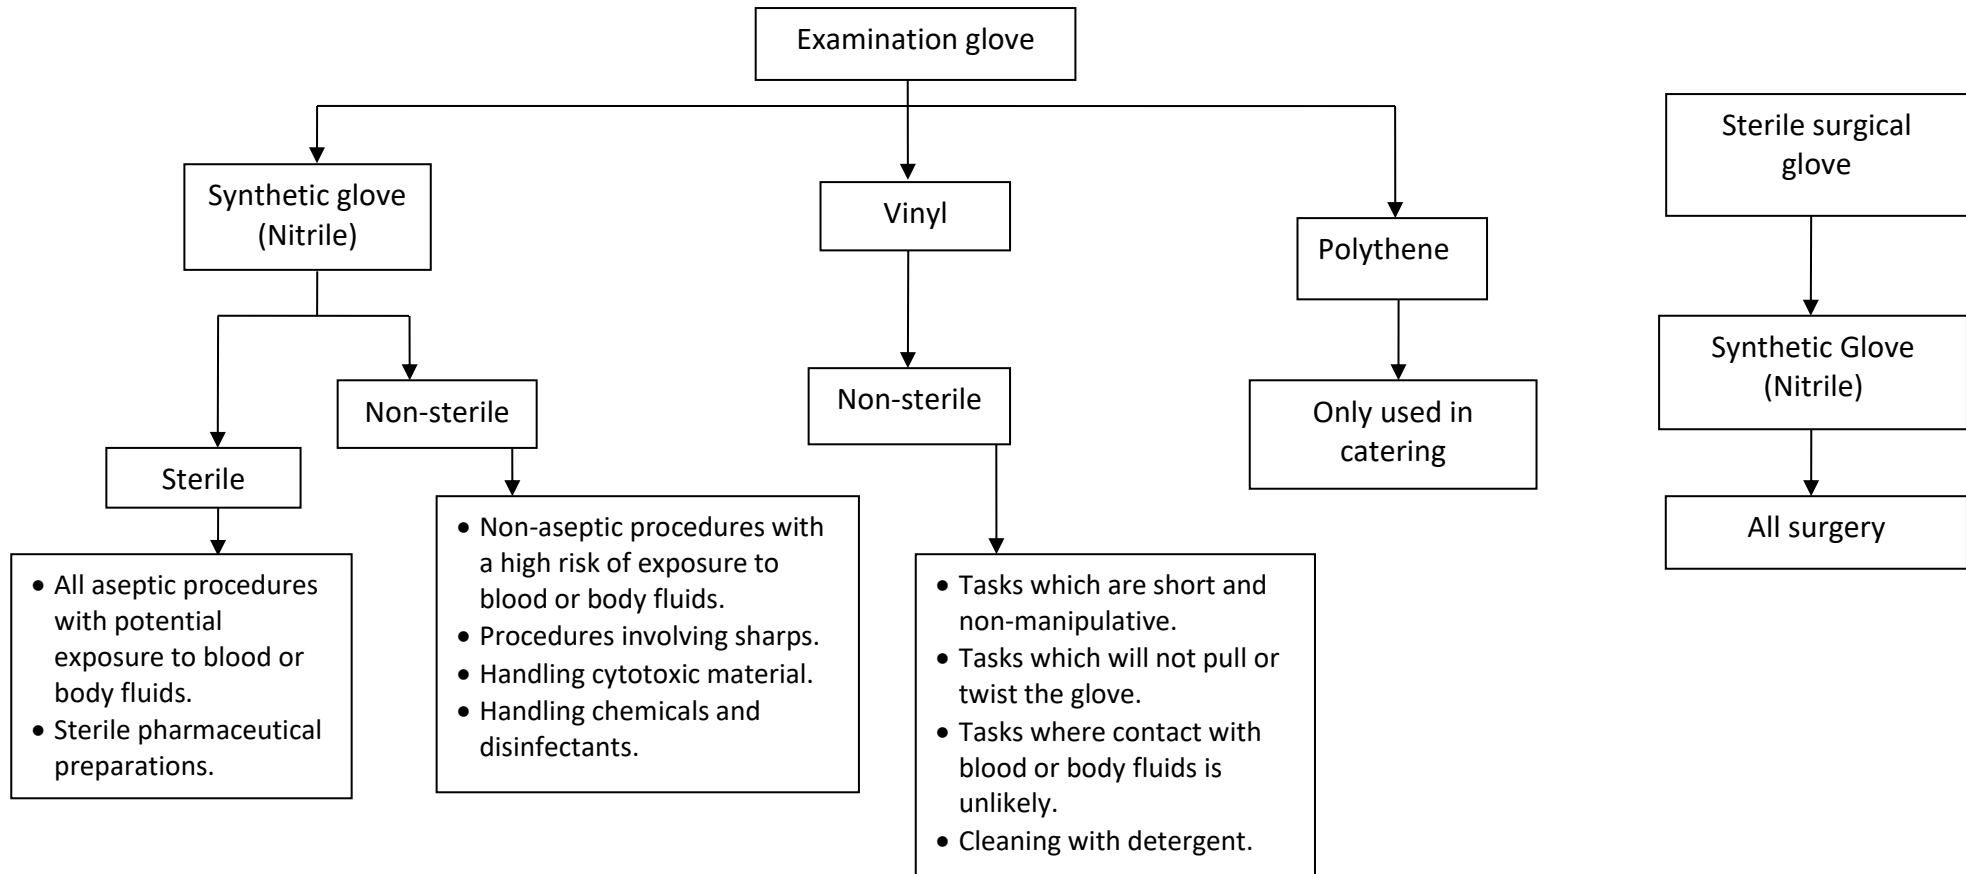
Examination glove

Synthetic glove (Nitrile)

Sterile

- All aseptic procedures with potential exposure to blood or body fluids.
- Sterile pharmaceutical preparations.

Non-sterile

- Non-aseptic procedures with a high risk of exposure to blood or body fluids.
- Procedures involving sharps.
- Handling cytotoxic material.
- Handling chemicals and disinfectants.

Vinyl

Non-sterile

- Tasks which are short and non-manipulative.
- Tasks which will not pull or twist the glove.
- Tasks where contact with blood or body fluids is unlikely.
- Cleaning with detergent.

Polythene

Only used in catering

Sterile surgical glove

Synthetic Glove (Nitrile)

All surgery